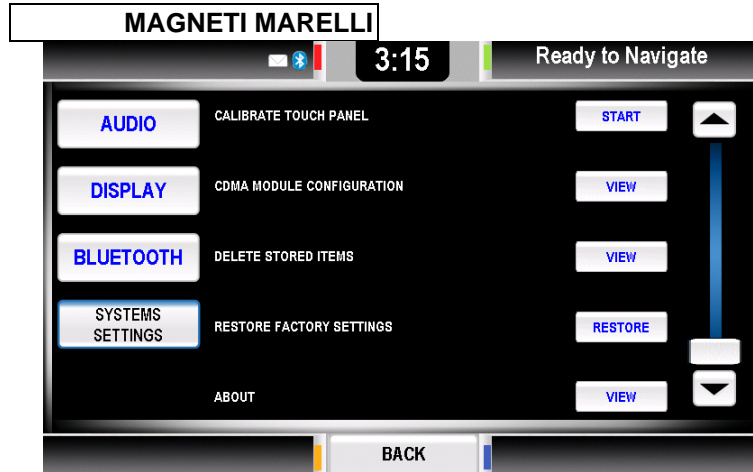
MAGNETI MARELLI

3:15

Ready to Navigate

AUDIO

DISPLAY

BLUETOOTH

SYSTEMS SETTINGS

CALIBRATE TOUCH PANEL

START

CDMA MODULE CONFIGURATION

VIEW

DELETE STORED ITEMS

VIEW

RESTORE FACTORY SETTINGS

RESTORE

ABOUT

VIEW

BACK